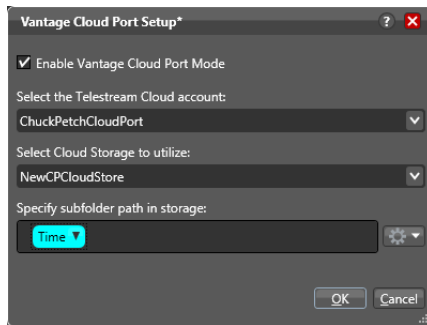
Vantage Cloud Port Setup*

?

Enable Vantage Cloud Port Mode

Select the Telestream Cloud account:

ChuckPetchCloudPort

Select Cloud Storage to utilize:

NewCPCloudStore

Specify subfolder path in storage:

Time

OK

Cancel